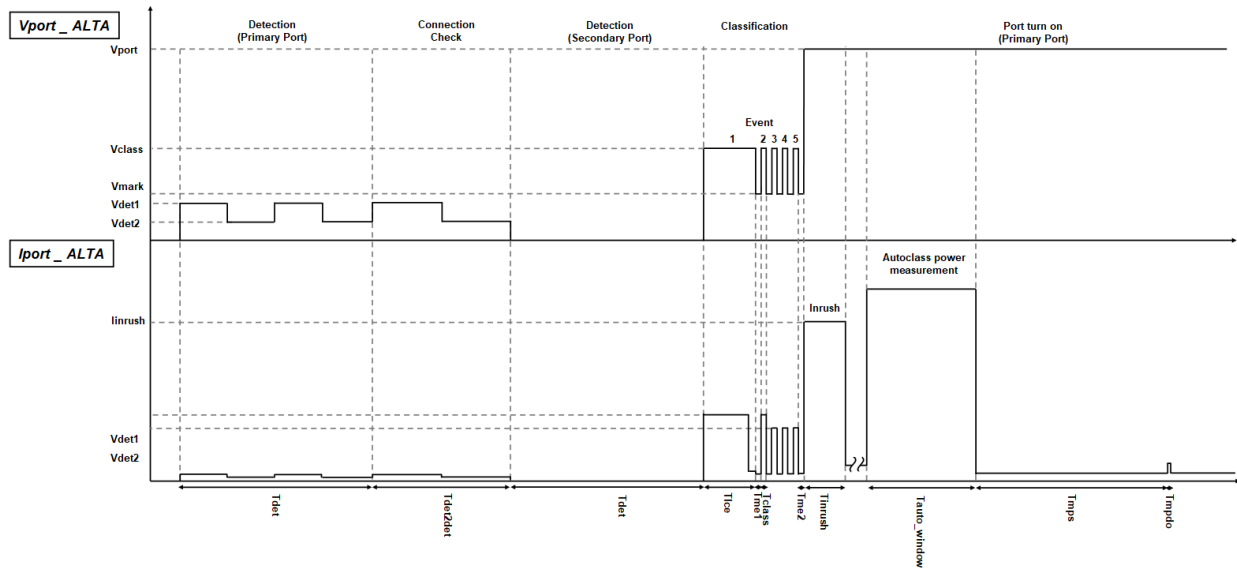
Vport _ ALTA

Detection (Primary Port)

Connection Check

Detection (Secondary Port)

Classification

Port turn on (Primary Port)

Vport

Event

1 2 3 4 5

Vclass

Vmark

Vdet1

Vdet2

Iport _ ALTA

Autoclass power measurement

Inrush

Iinrush

Vdet1

Vdet2

Tdet

Tdet2det

Tdet

Tlce

Tme1

Tclass

Tme2

Tinrush

Tauto_window

Tmps

Tmpdo